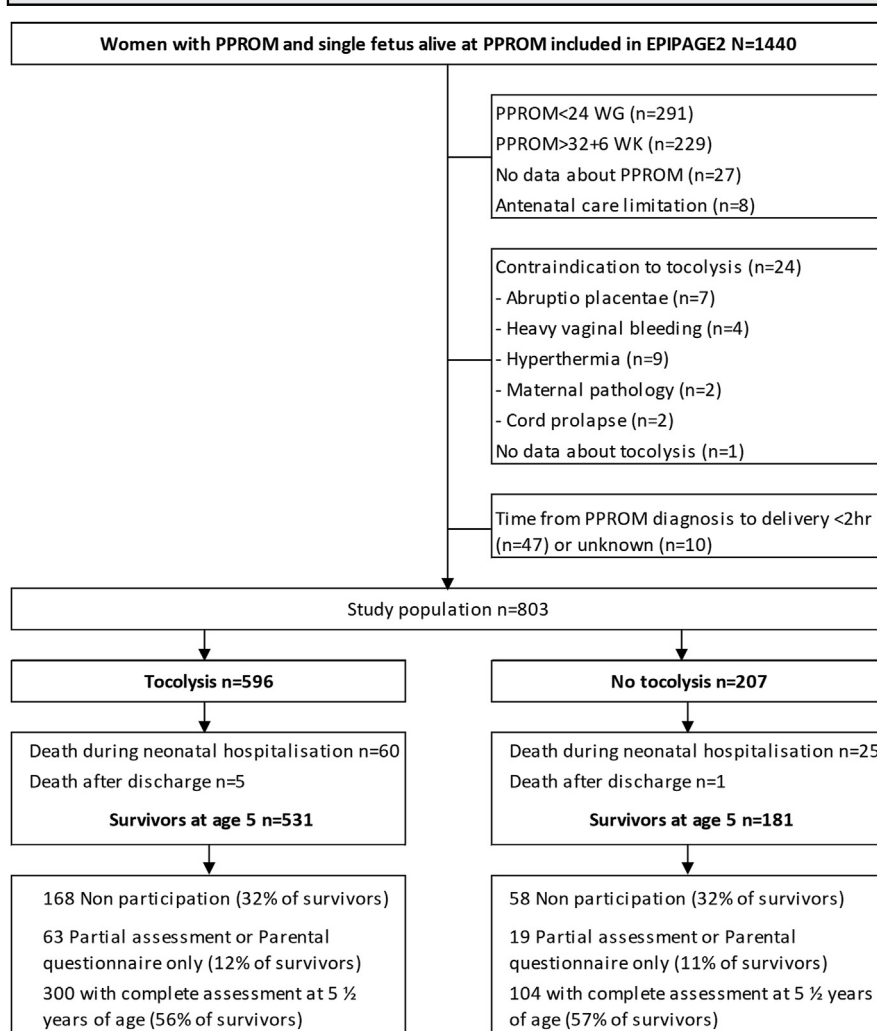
Women with PPROM and single fetus alive at PPROM included in EPIPAGE2 N=1440

PPROM<24 WG (n=291)
PPROM>32+6 WK (n=229)
No data about PPROM (n=27)
Antenatal care limitation (n=8)

Contraindication to tocolysis (n=24)
- Abruptio placentae (n=7)
- Heavy vaginal bleeding (n=4)
- Hyperthermia (n=9)
- Maternal pathology (n=2)
- Cord prolapse (n=2)
No data about tocolysis (n=1)

Time from PPROM diagnosis to delivery <2hr (n=47) or unknown (n=10)

Study population n=803

Tocolysis n=596

Death during neonatal hospitalisation n=60
Death after discharge n=5
Survivors at age 5 n=531

168 Non participation (32% of survivors)
63 Partial assessment or Parental questionnaire only (12% of survivors)
300 with complete assessment at 5 ½ years of age (56% of survivors)

No tocolysis n=207

Death during neonatal hospitalisation n=25
Death after discharge n=1
Survivors at age 5 n=181

58 Non participation (32% of survivors)
19 Partial assessment or Parental questionnaire only (11% of survivors)
104 with complete assessment at 5 ½ years of age (57% of survivors)